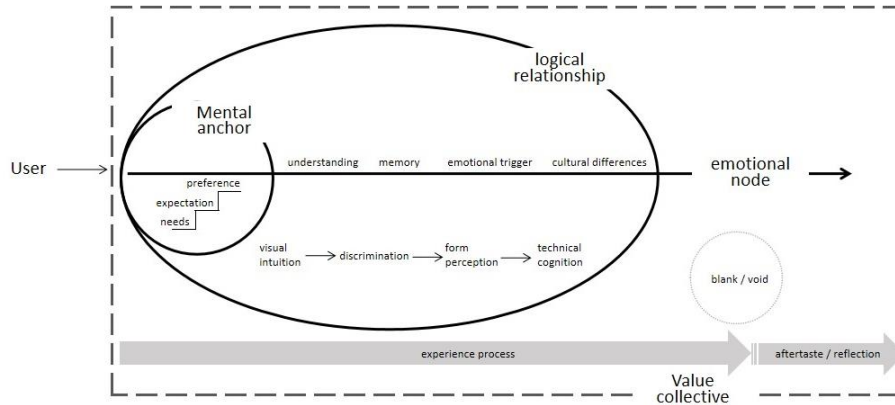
logical relationship

Mental anchor

User

understanding memory emotional trigger cultural differences

emotional node

preference

expectation

needs

visual intuition → discrimination → form perception → technical cognition

blank / void

experience process

aftertaste / reflection

Value collective